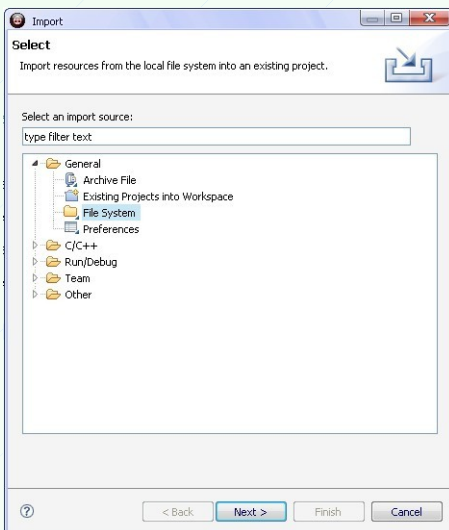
Import

Select

Import resources from the local file system into an existing project.

Select an import source:

type filter text

General
Archive File
Existing Projects into Workspace
File System
Preferences
C/C++
Run/Debug
Team
Other

?

< Back

Next >

Finish

Cancel